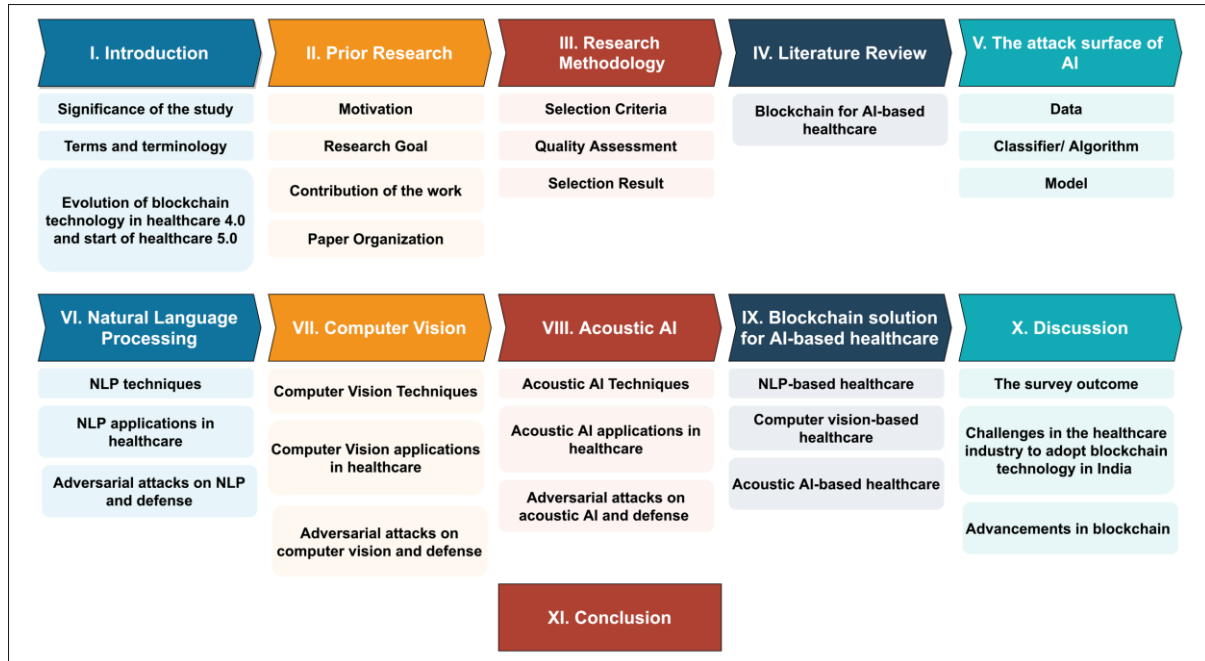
I. Introduction

Significance of the study

Terms and terminology

Evolution of blockchain technology in healthcare 4.0 and start of healthcare 5.0

II. Prior Research

Motivation

Research Goal

Contribution of the work

Paper Organization

III. Research Methodology

Selection Criteria

Quality Assessment

Selection Result

IV. Literature Review

Blockchain for AI-based healthcare

V. The attack surface of AI

Data

Classifier/ Algorithm

Model

VI. Natural Language Processing

NLP techniques

NLP applications in healthcare

Adversarial attacks on NLP and defense

VII. Computer Vision

Computer Vision Techniques

Computer Vision applications in healthcare

Adversarial attacks on computer vision and defense

VIII. Acoustic AI

Acoustic AI Techniques

Acoustic AI applications in healthcare

Adversarial attacks on acoustic AI and defense

XI. Conclusion

IX. Blockchain solution for AI-based healthcare

NLP-based healthcare

Computer vision-based healthcare

Acoustic AI-based healthcare

X. Discussion

The survey outcome

Challenges in the healthcare industry to adopt blockchain technology in India

Advancements in blockchain